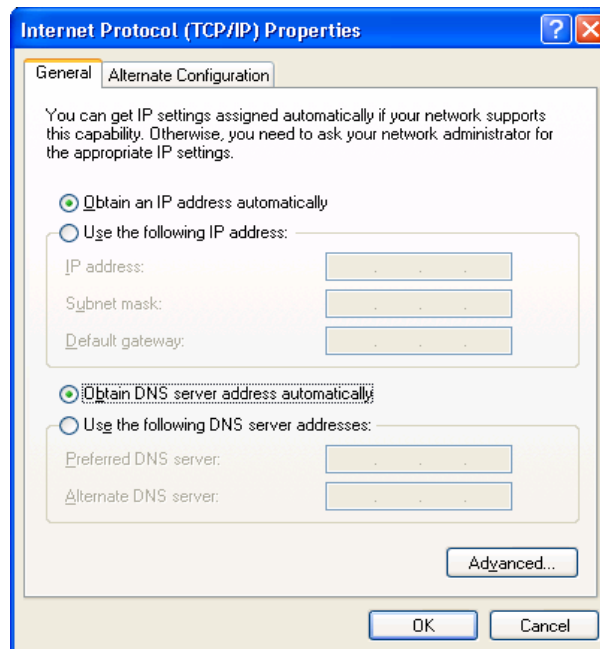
Internet Protocol (TCP/IP) Properties

General | Alternate Configuration

You can get IP settings assigned automatically if your network supports this capability. Otherwise, you need to ask your network administrator for the appropriate IP settings.

Obtain an IP address automatically

Use the following IP address:

IP address: . . .

Subnet mask: . . .

Default gateway: . . .

Obtain DNS server address automatically

Use the following DNS server addresses:

Preferred DNS server: . . .

Alternate DNS server: . . .

Advanced...

OK | Cancel